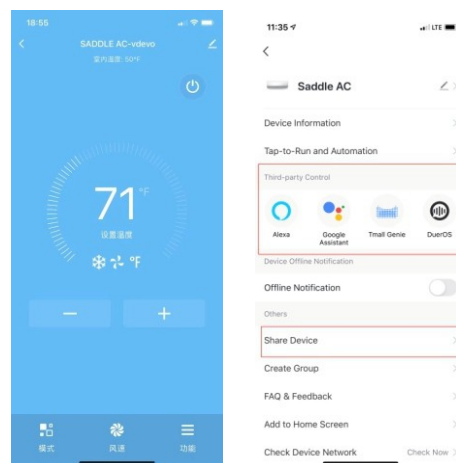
18:55

SADDLE AC-vdevo

室内温度: 50°F

71 °F

设置温度

°F

−

+

模式

风速

功能

11:35

LTE

Saddle AC

Device Information

Tap-to-Run and Automation

Third-party Control

Alexa

Google Assistant

Tmall Genie

DuerOS

Device Offline Notification

Offline Notification

Others

Share Device

Create Group

FAQ & Feedback

Add to Home Screen

Check Device Network

Check Now